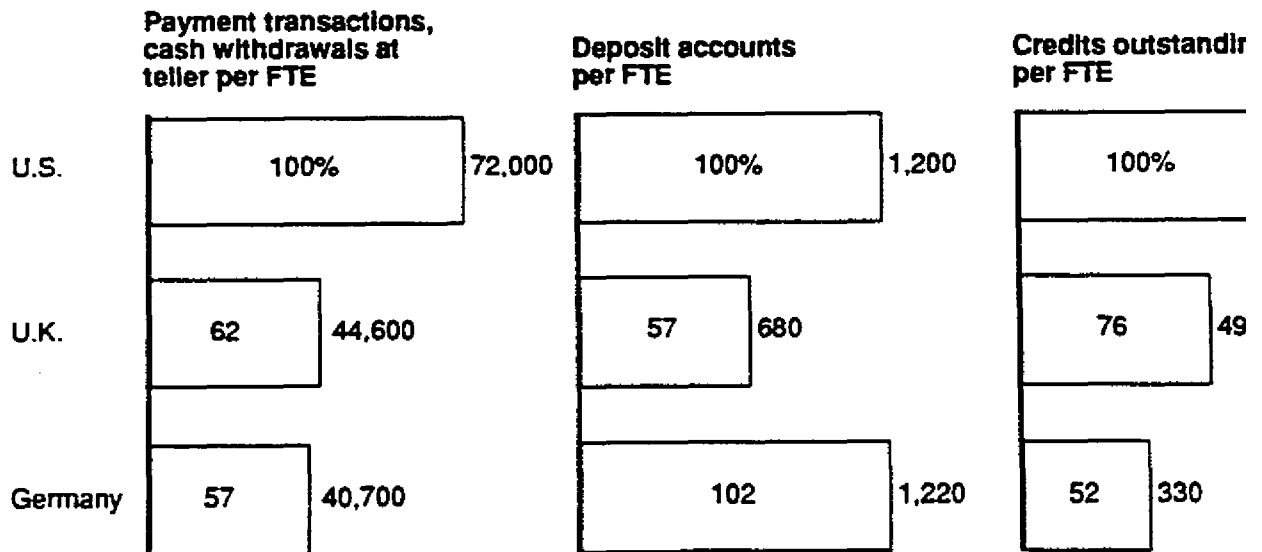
Payment transactions, cash withdrawals at teller per FTE

U.S.
100%
72,000

U.K.
62
44,600

Germany
57
40,700

Deposit accounts per FTE

100%
1,200

57
680

102
1,220

Credits outstandi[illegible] per FTE

100%

76
49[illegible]

52
330